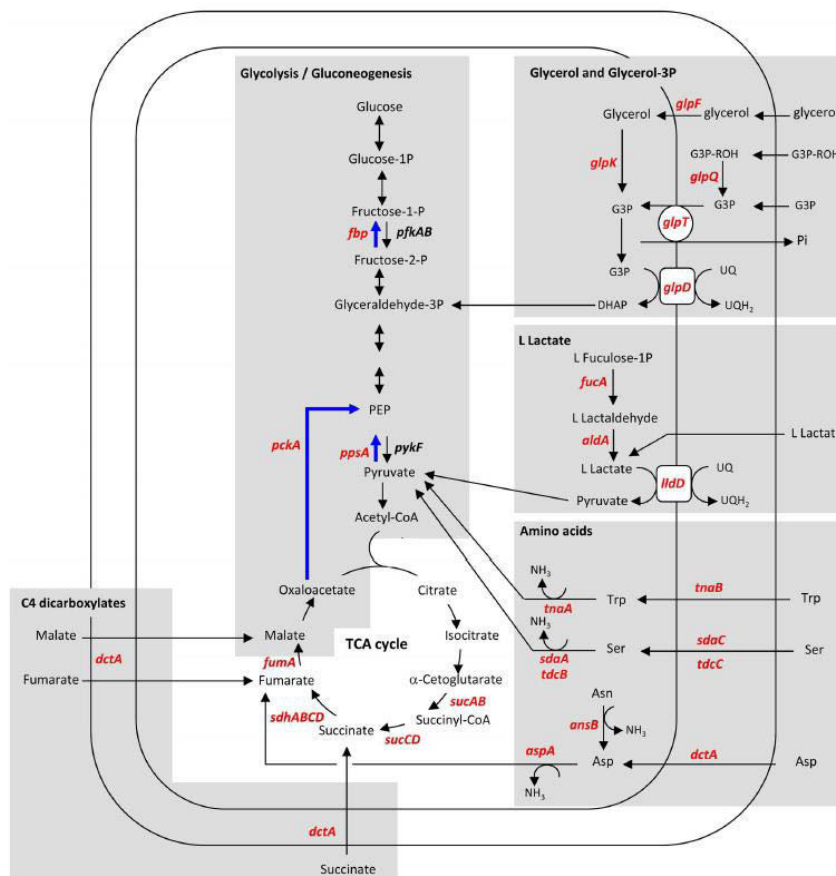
Glycolysis / Gluconeogenesis

Glucose

Glucose-1P

Fructose-1-P

fbp

pfkAB

Fructose-2-P

Glyceraldehyde-3P

PEP

pckA

ppsA

pykF

Pyruvate

Acetyl-CoA

Oxaloacetate

Citrate

Malate

TCA cycle

Isocitrate

fumA

Fumarate

α-Cetoglutarate

sucAB

sdhABCD

Succinyl-CoA

Succinate

sucCD

Glycerol and Glycerol-3P

glpF

Glycerol

glycerol

glycerol

glpK

G3P-ROH

G3P-ROH

glpQ

G3P

G3P

G3P

glpT

Pi

G3P

glpD

UQ

DHAP

$UQH_2$

L Lactate

L Fuculose-1P

fucA

L Lactaldehyde

aldA

L Lactate

L Lactate

lldD

UQ

Pyruvate

$UQH_2$

Amino acids

$NH_3$

tnaB

Trp

Trp

tnaA

$NH_3$

sdaC

Ser

Ser

sdaA

tdcB

tdcC

Asn

ansB

$NH_3$

aspA

dctA

Asp

Asp

$NH_3$

C4 dicarboxylates

Malate

dctA

Fumarate

dctA

Succinate